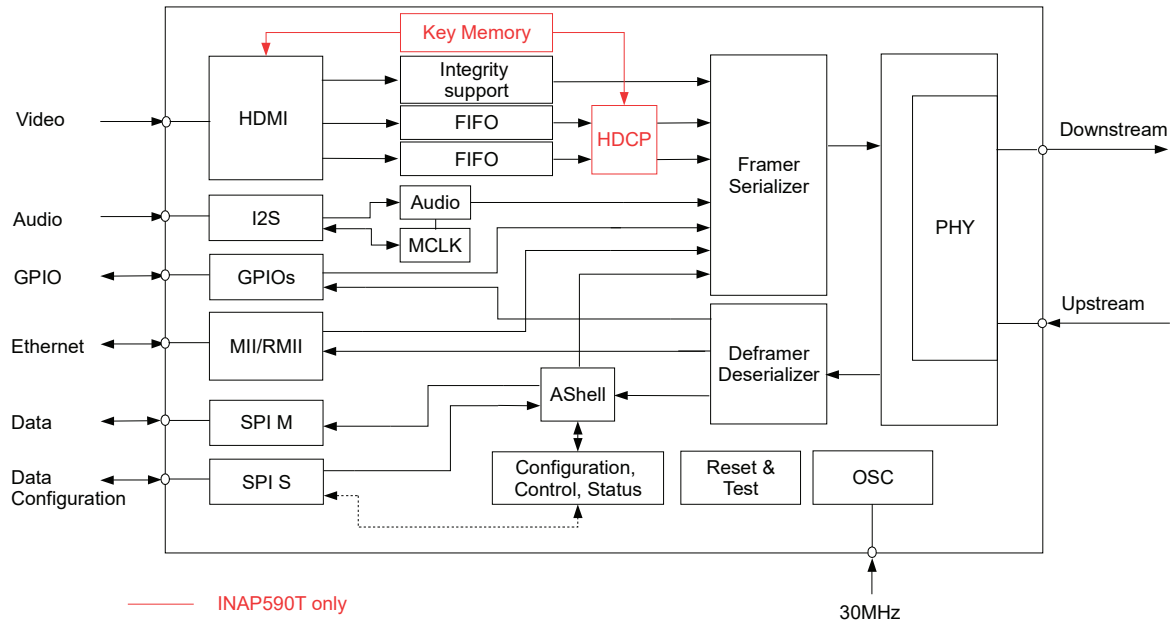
Key Memory

Video
HDMI
Integrity support
FIFO
FIFO
HDCP
Framer Serializer
PHY
Downstream

Audio
I2S
Audio
MCLK

GPIO
GPIOs

Upstream

Ethernet
MII/RMII
Deframer Deserializer

Data
SPI M
AShell

Data Configuration
SPI S
Configuration, Control, Status
Reset & Test
OSC

INAP590T only

30MHz